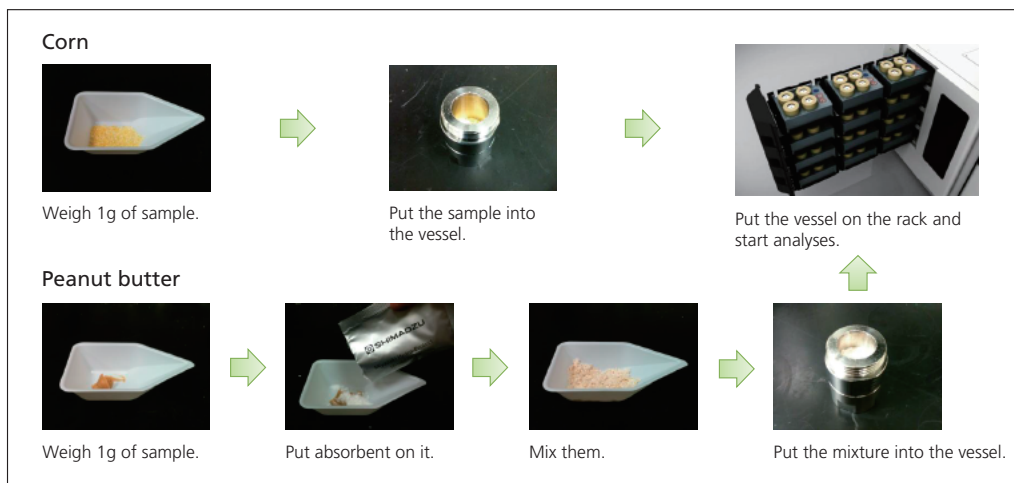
Corn

Weigh 1g of sample.

Put the sample into the vessel.

Put the vessel on the rack and start analyses.

Peanut butter

SHIMADZU

Weigh 1g of sample.

Put absorbent on it.

Mix them.

Put the mixture into the vessel.